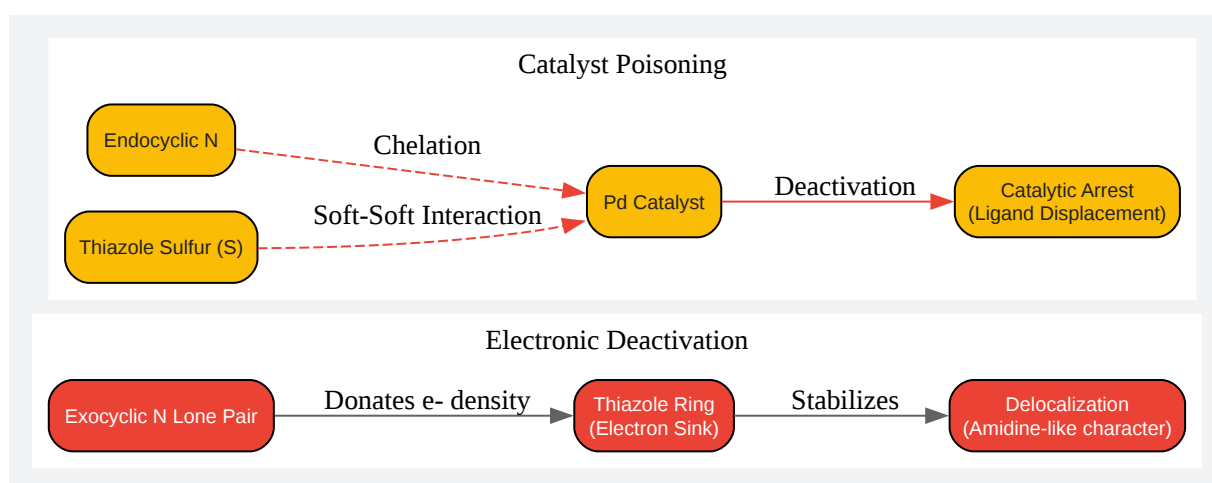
Catalyst Poisoning

Endocyclic N

Chelation

Thiazole Sulfur (S)

Soft-Soft Interaction

Pd Catalyst

Deactivation

Catalytic Arrest
(Ligand Displacement)

Electronic Deactivation

Exocyclic N Lone Pair

Donates e- density

Thiazole Ring
(Electron Sink)

Stabilizes

Delocalization
(Amidine-like character)